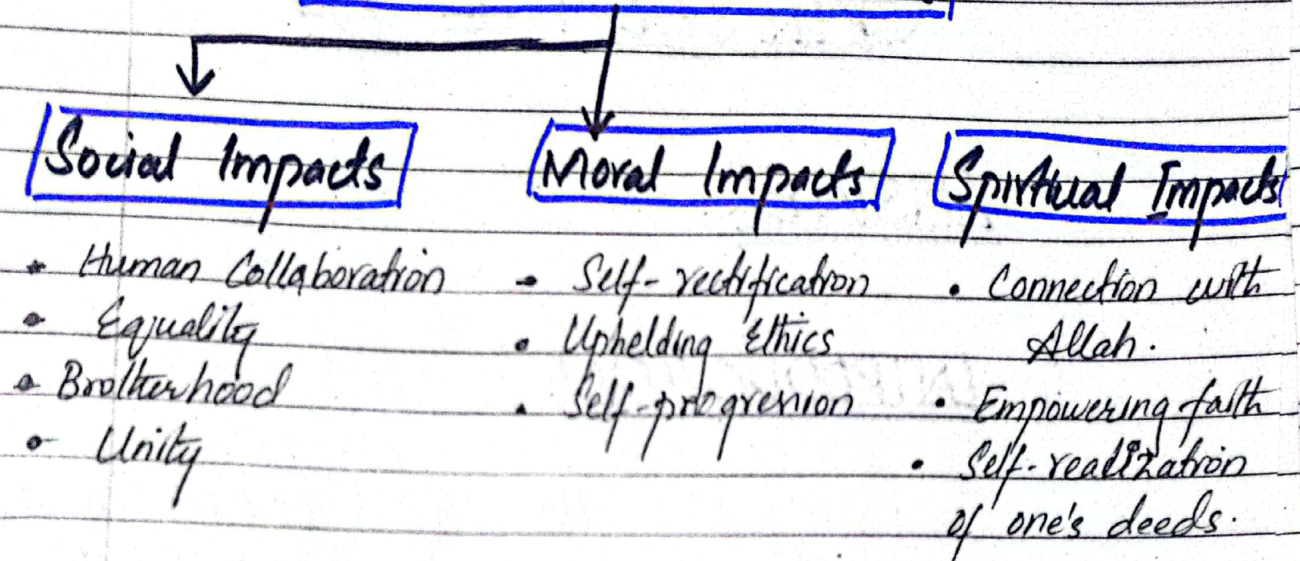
Social Impacts

- Human Collaboration
- Equality
- Brotherhood
- Unity

Moral Impacts

- Self-rectification
- Upholding Ethics
- Self-progression

Spirtual Impacts

- Connection with Allah.
- Empowering faith
- Self-realization of one's deeds.